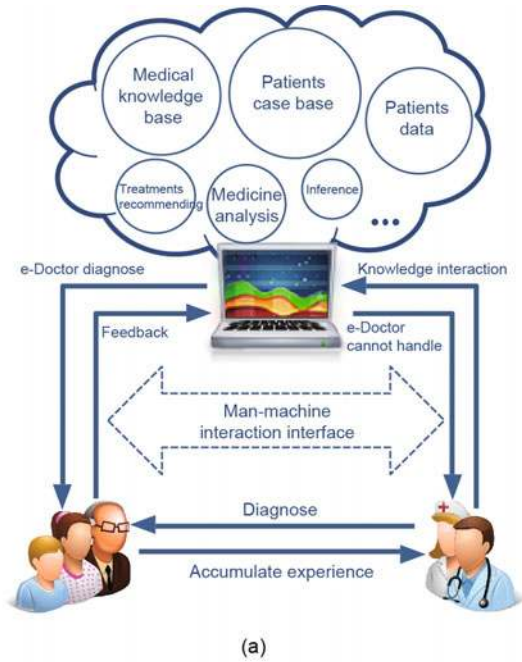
Medical knowledge base

Patients case base

Patients data

Treatments recommending

Medicine analysis

Inference

...

e-Doctor diagnose

Knowledge interaction

Feedback

e-Doctor cannot handle

Man-machine interaction interface

Diagnose

Accumulate experience

(a)